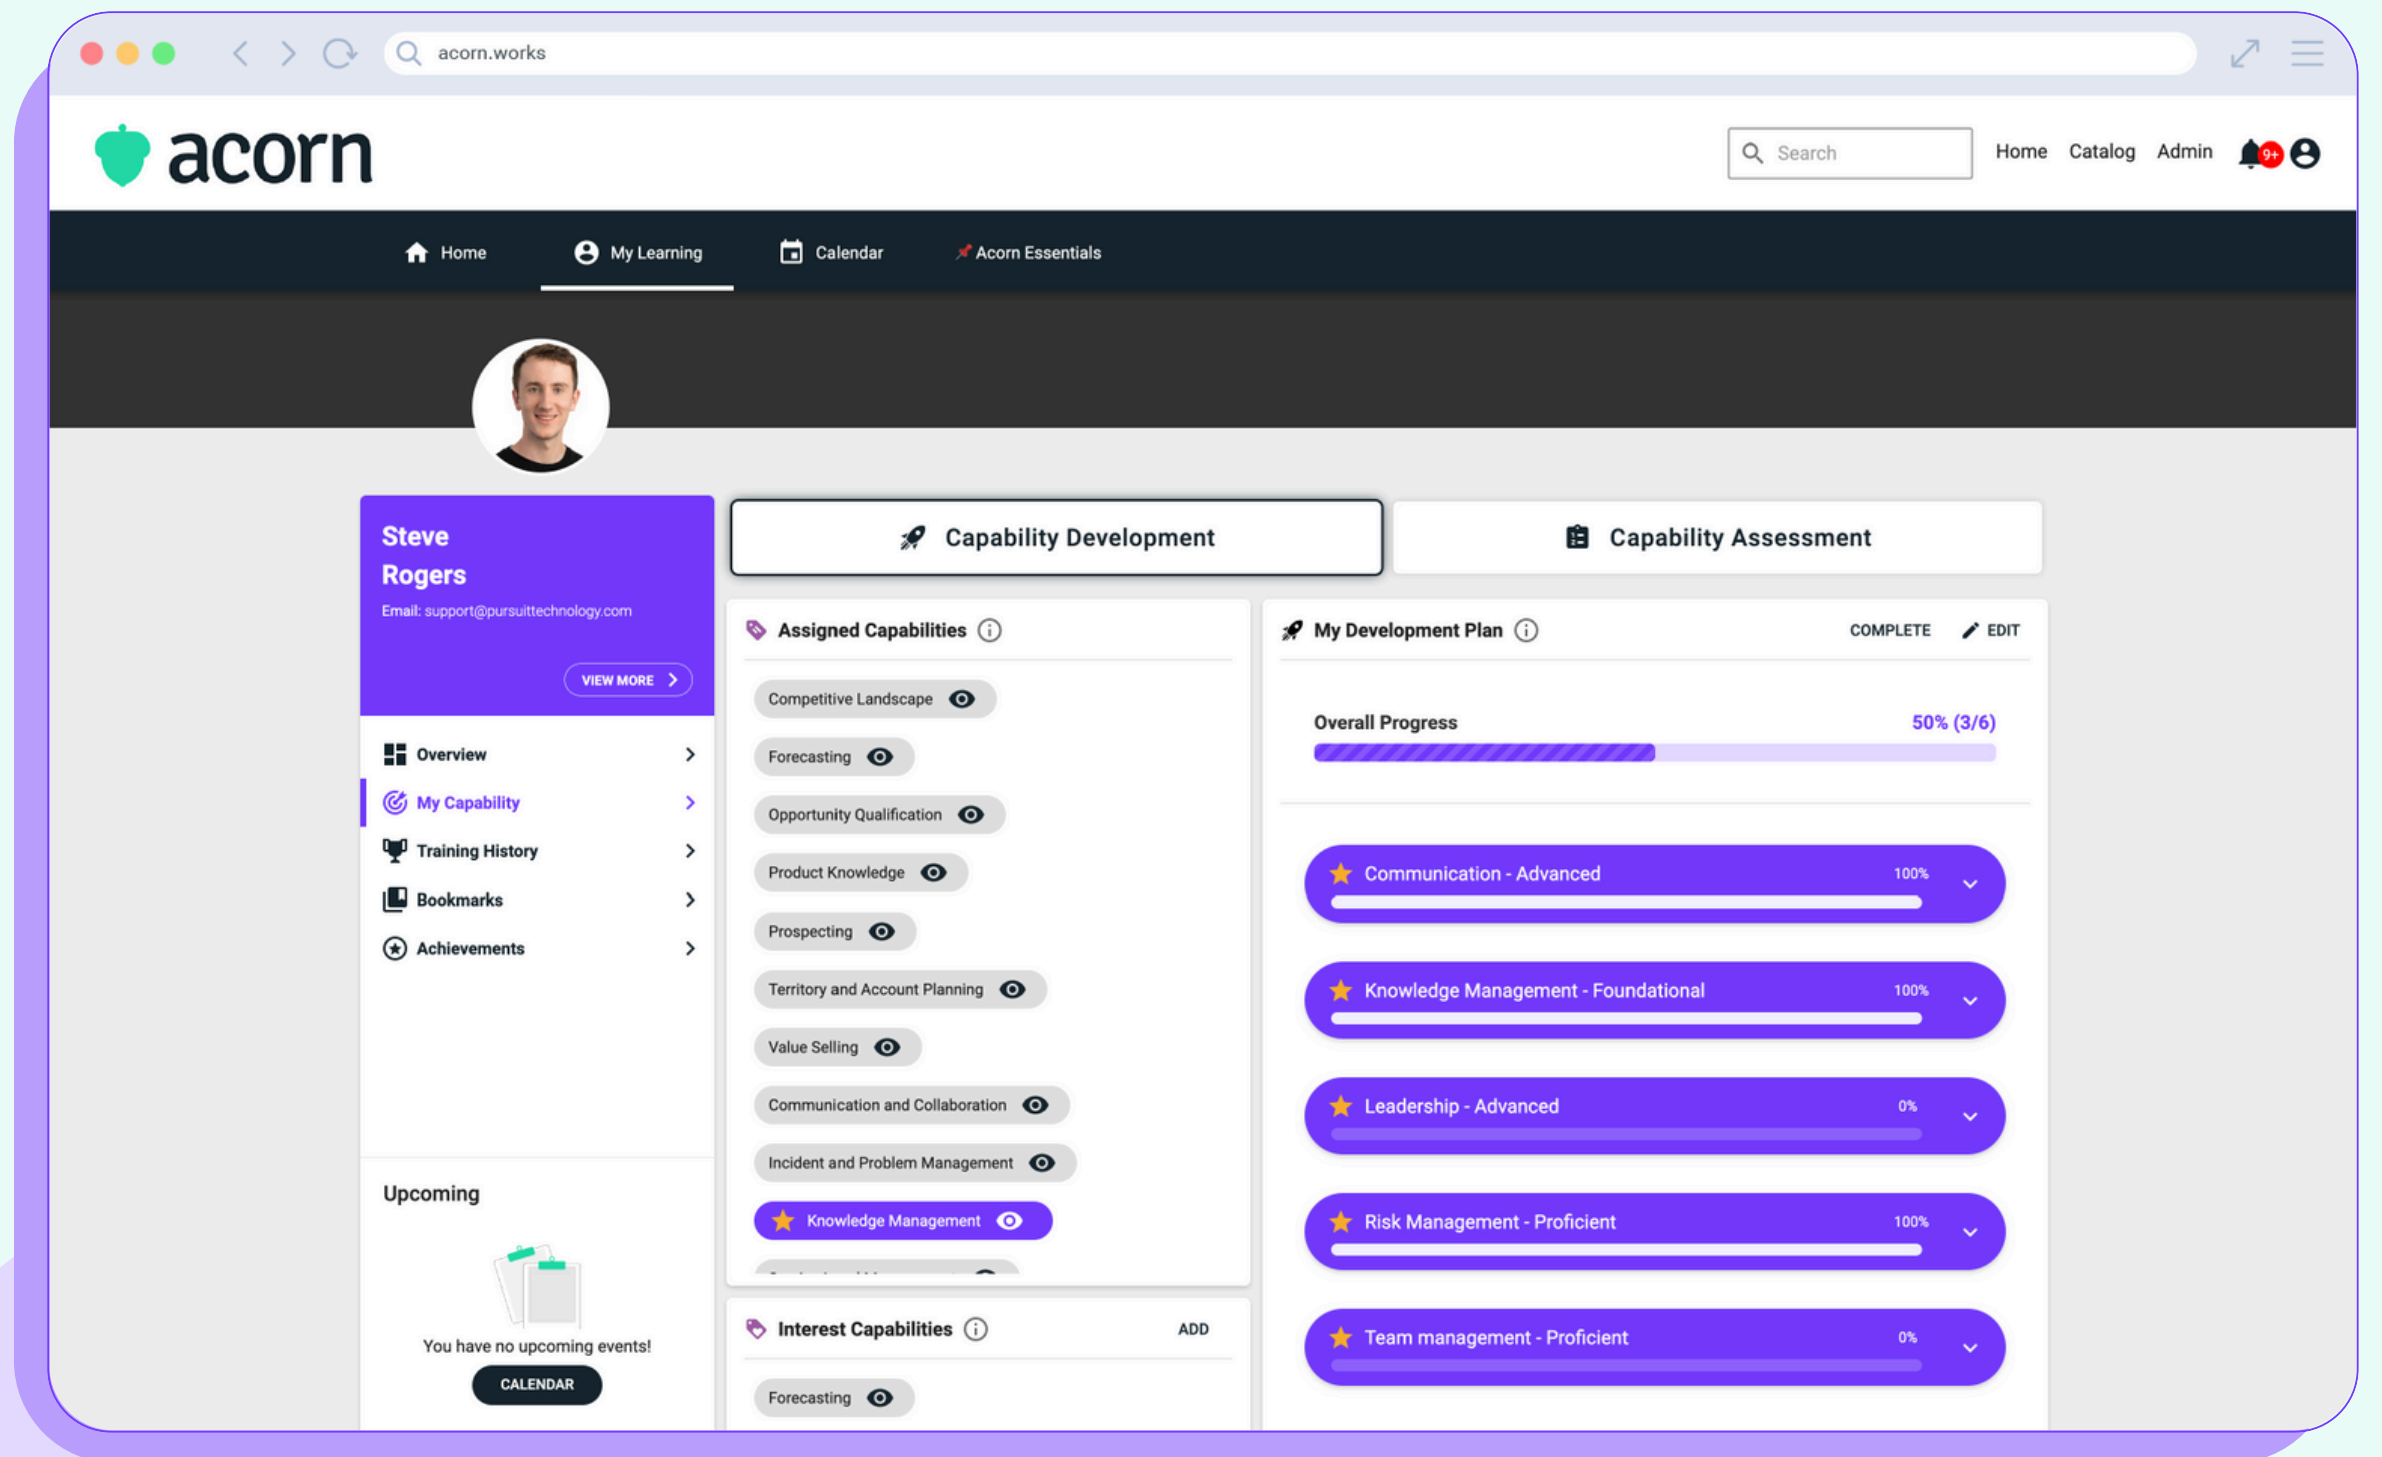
acorn.works

acorn

Search

Home Catalog Admin 9+

Home My Learning Calendar Acorn Essentials

Steve Rogers

Email: support@pursuittechnology.com

VIEW MORE

Overview

My Capability

Training History

Bookmarks

Achievements

Upcoming

You have no upcoming events!

CALENDAR

Capability Development

Capability Assessment

Assigned Capabilities

Competitive Landscape

Forecasting

Opportunity Qualification

Product Knowledge

Prospecting

Territory and Account Planning

Value Selling

Communication and Collaboration

Incident and Problem Management

Knowledge Management

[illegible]

Interest Capabilities

ADD

Forecasting

My Development Plan

COMPLETE EDIT

Overall Progress

50% (3/6)

Communication - Advanced 100%

Knowledge Management - Foundational 100%

Leadership - Advanced 0%

Risk Management - Proficient 100%

Team management - Proficient 0%